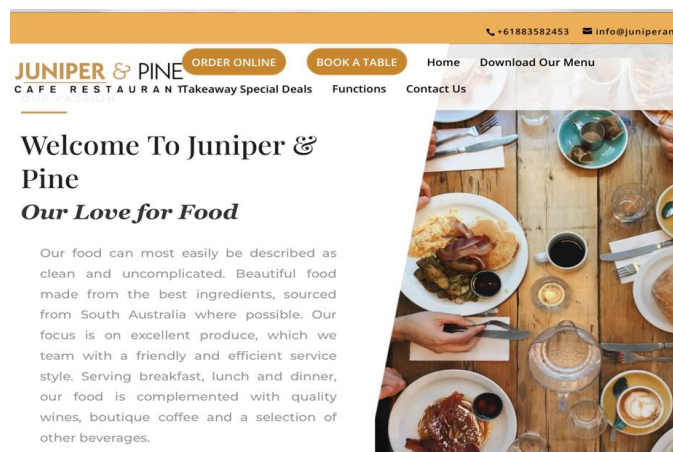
+61883582453 info@juniperan

JUNIPER & PINE
CAFE RESTAURANT

ORDER ONLINE BOOK A TABLE Home Download Our Menu
Takeaway Special Deals Functions Contact Us

OUR PASSION

Welcome To Juniper & Pine
Our Love for Food

Our food can most easily be described as clean and uncomplicated. Beautiful food made from the best ingredients, sourced from South Australia where possible. Our focus is on excellent produce, which we team with a friendly and efficient service style. Serving breakfast, lunch and dinner, our food is complemented with quality wines, boutique coffee and a selection of other beverages.